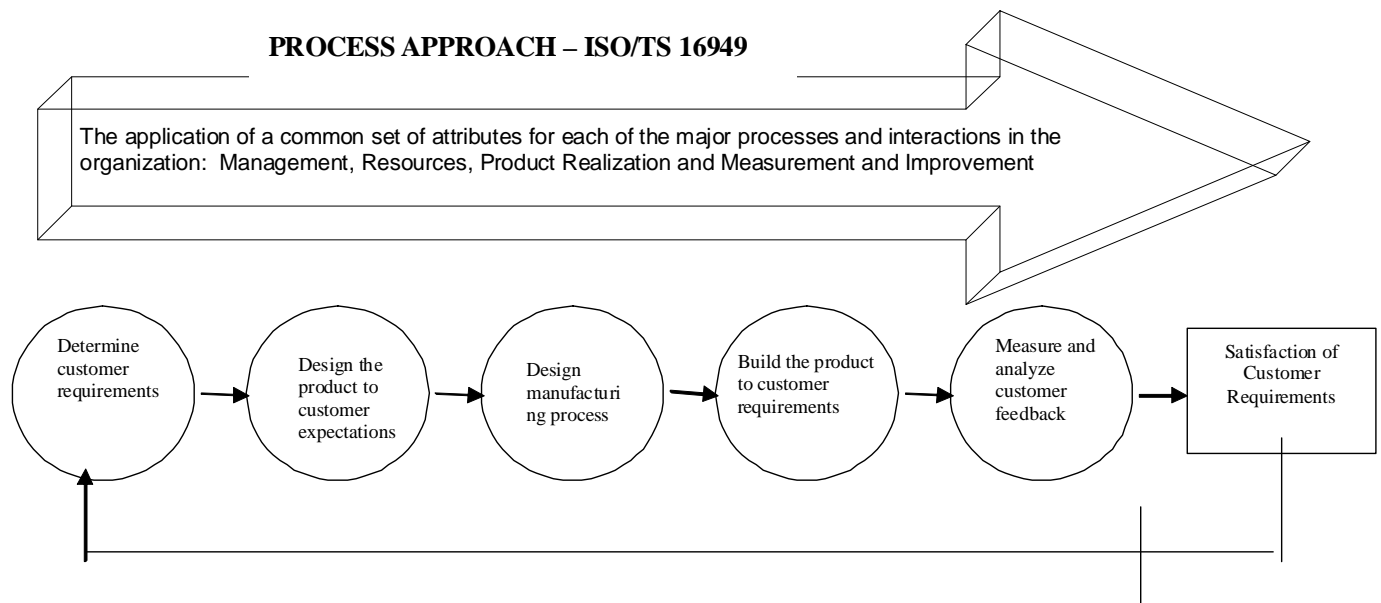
PROCESS APPROACH – ISO/TS 16949

The application of a common set of attributes for each of the major processes and interactions in the organization: Management, Resources, Product Realization and Measurement and Improvement

Determine customer requirements

Design the product to customer expectations

Design manufacturing process

Build the product to customer requirements

Measure and analyze customer feedback

Satisfaction of Customer Requirements